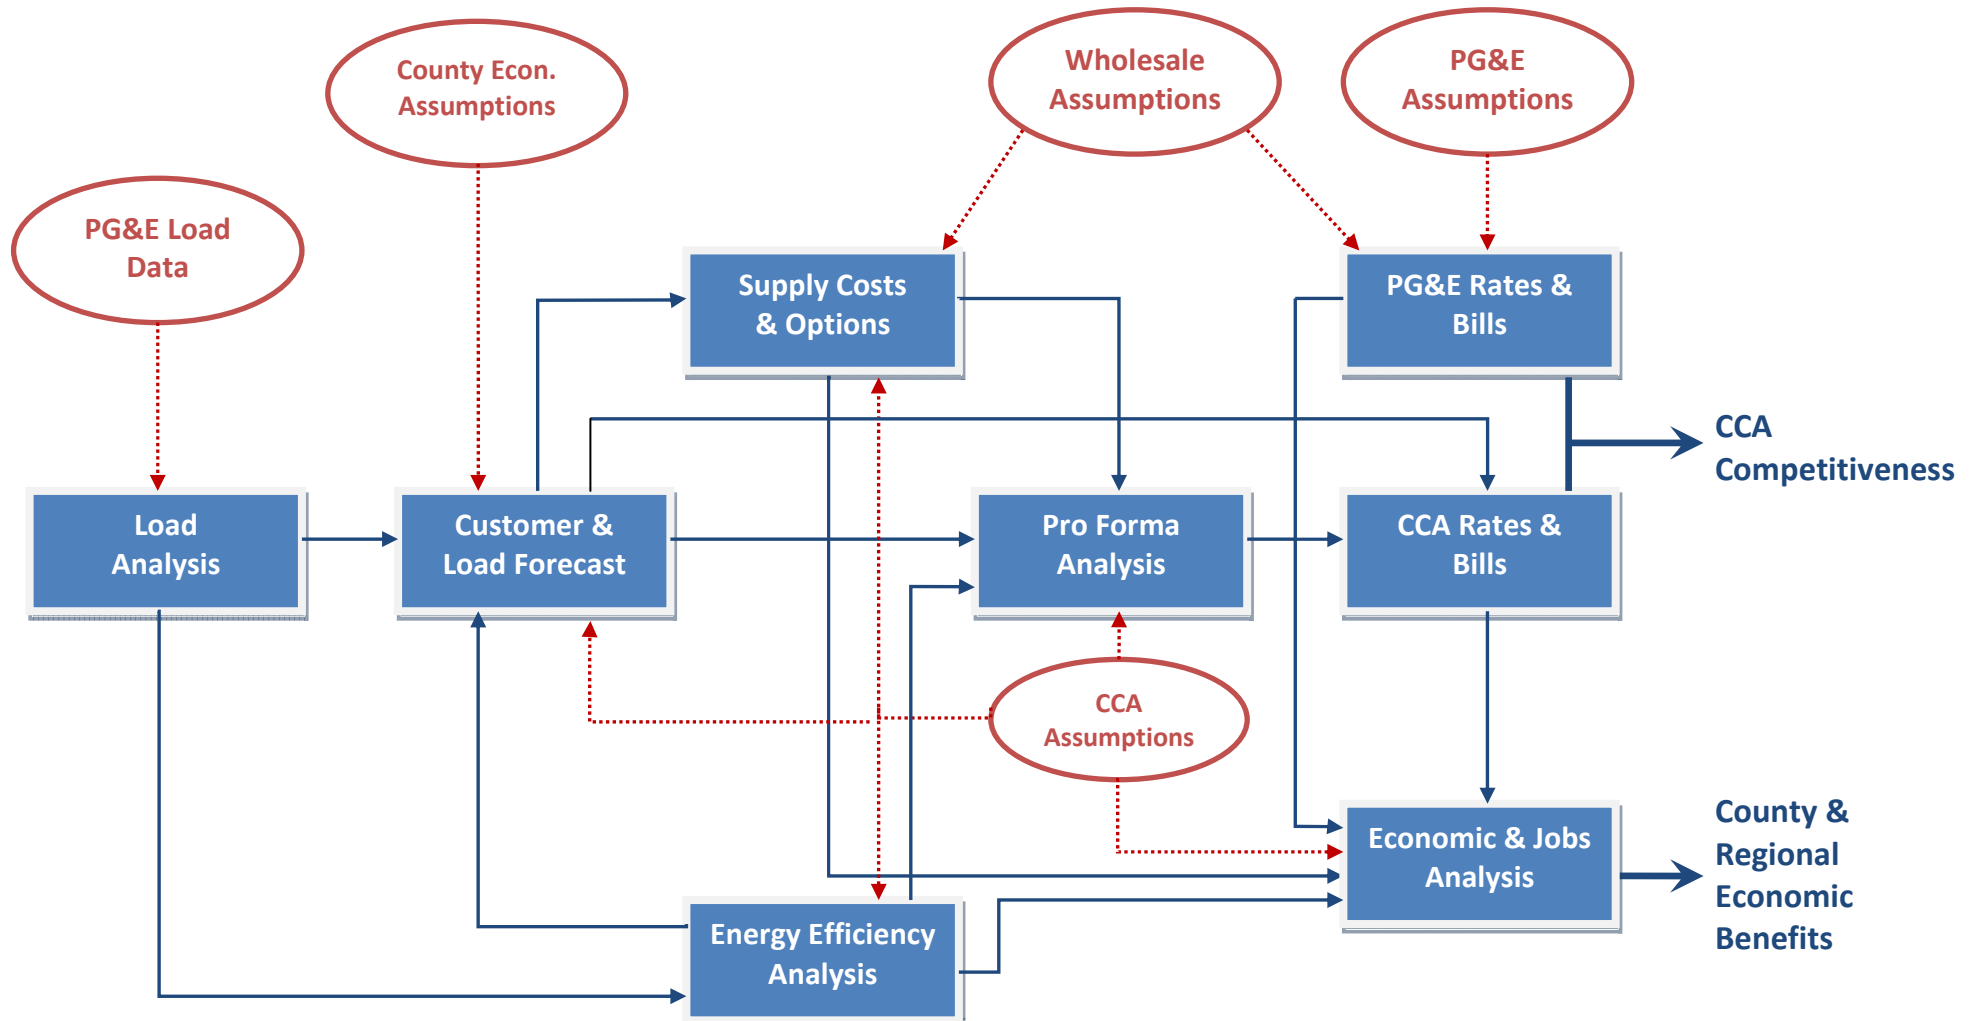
County Econ. Assumptions

Wholesale Assumptions

PG&E Assumptions

PG&E Load Data

Supply Costs & Options

PG&E Rates & Bills

CCA Competitiveness

Load Analysis

Customer & Load Forecast

Pro Forma Analysis

CCA Rates & Bills

CCA Assumptions

Economic & Jobs Analysis

County & Regional Economic Benefits

Energy Efficiency Analysis